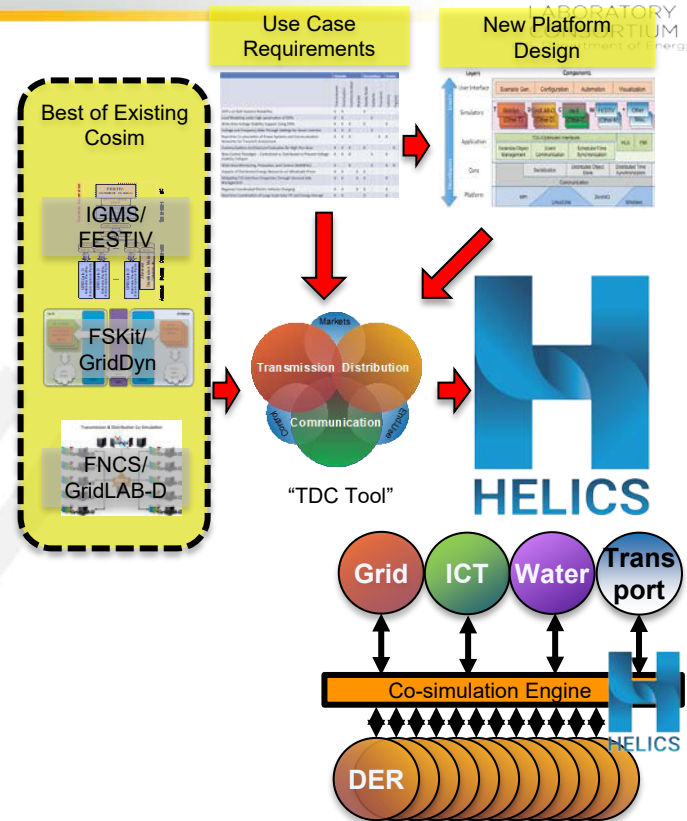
LABORATORY CONSORTIUM

Use Case Requirements

New Platform Design

Best of Existing Cosim

IGMS/ FESTIV

FSKit/ GridDyn

FNCS/ GridLAB-D

Markets

Transmission

Distribution

Communication

Control

Enduse

"TDC Tool"

HELICS

Grid

ICT

Water

Trans port

Co-simulation Engine

HELICS

DER